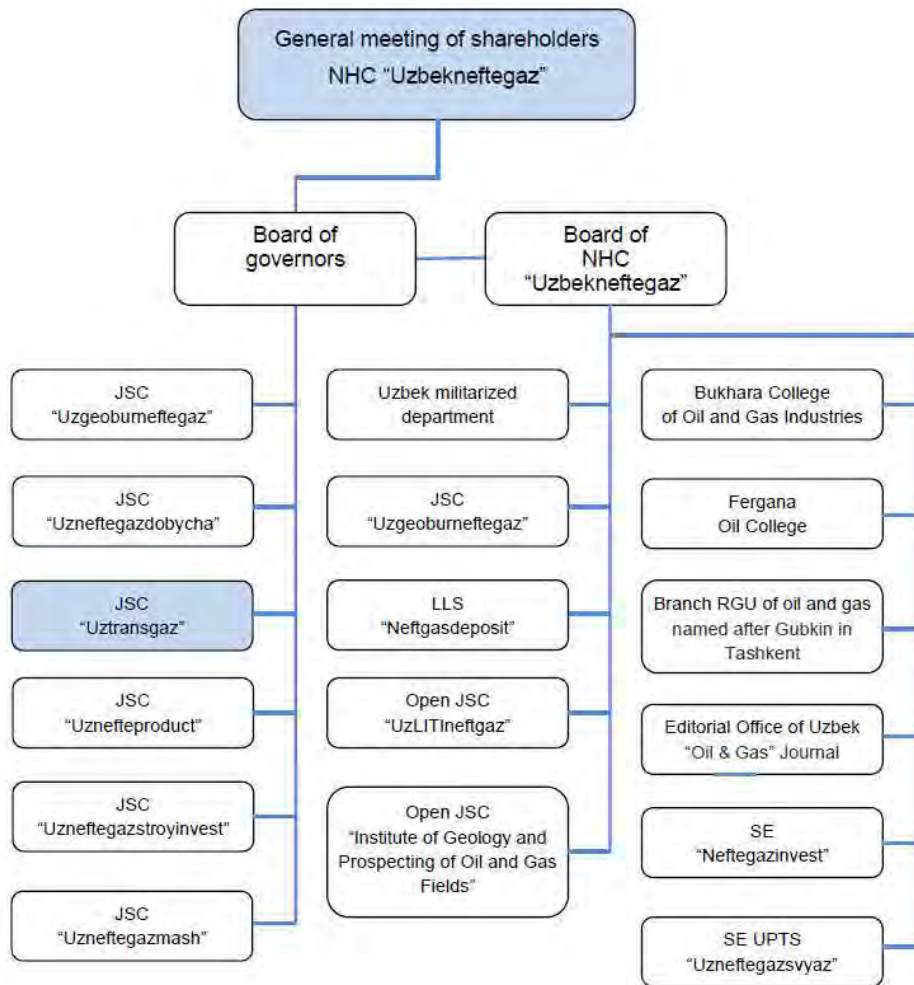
General meeting of shareholders
NHC "Uzbekneftegaz"

Board of governors

Board of NHC "Uzbekneftegaz"

JSC "Uzgeoburneftegaz"

JSC "Uzneftegazdobycha"

JSC "Uztransgaz"

JSC "Uznefteproduct"

JSC "Uzneftegazstroyinvest"

JSC "Uzneftegazmash"

Uzbek militarized department

JSC "Uzgeoburneftegaz"

LLS "Neftgasdeposit"

Open JSC "UzLITIneftgaz"

Open JSC "Institute of Geology and Prospecting of Oil and Gas Fields"

Bukhara College of Oil and Gas Industries

Fergana Oil College

Branch RGU of oil and gas named after Gubkin in Tashkent

Editorial Office of Uzbek "Oil & Gas" Journal

SE "Neftegazinvest"

SE UPTS "Uzneftegazsvyaz"